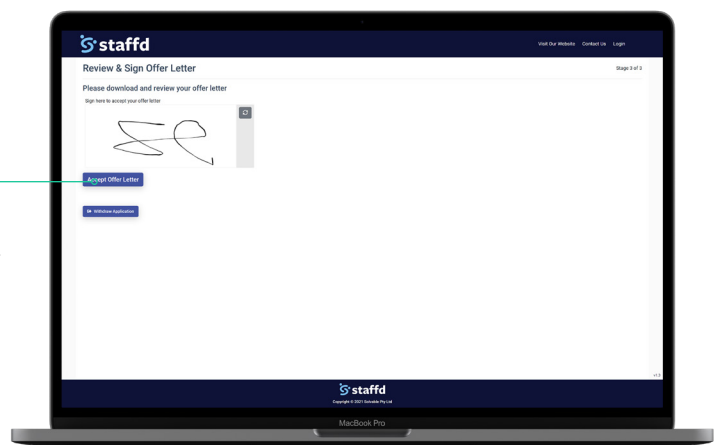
staffd

Visit Our Website Contact Us Login

Review & Sign Offer Letter

Stage 3 of 3

Please download and review your offer letter

Sign here to accept your offer letter

Accept Offer Letter

Withdraw Application

v1.0

staffd

Copyright © 2021 Solvable Pty Ltd

MacBook Pro